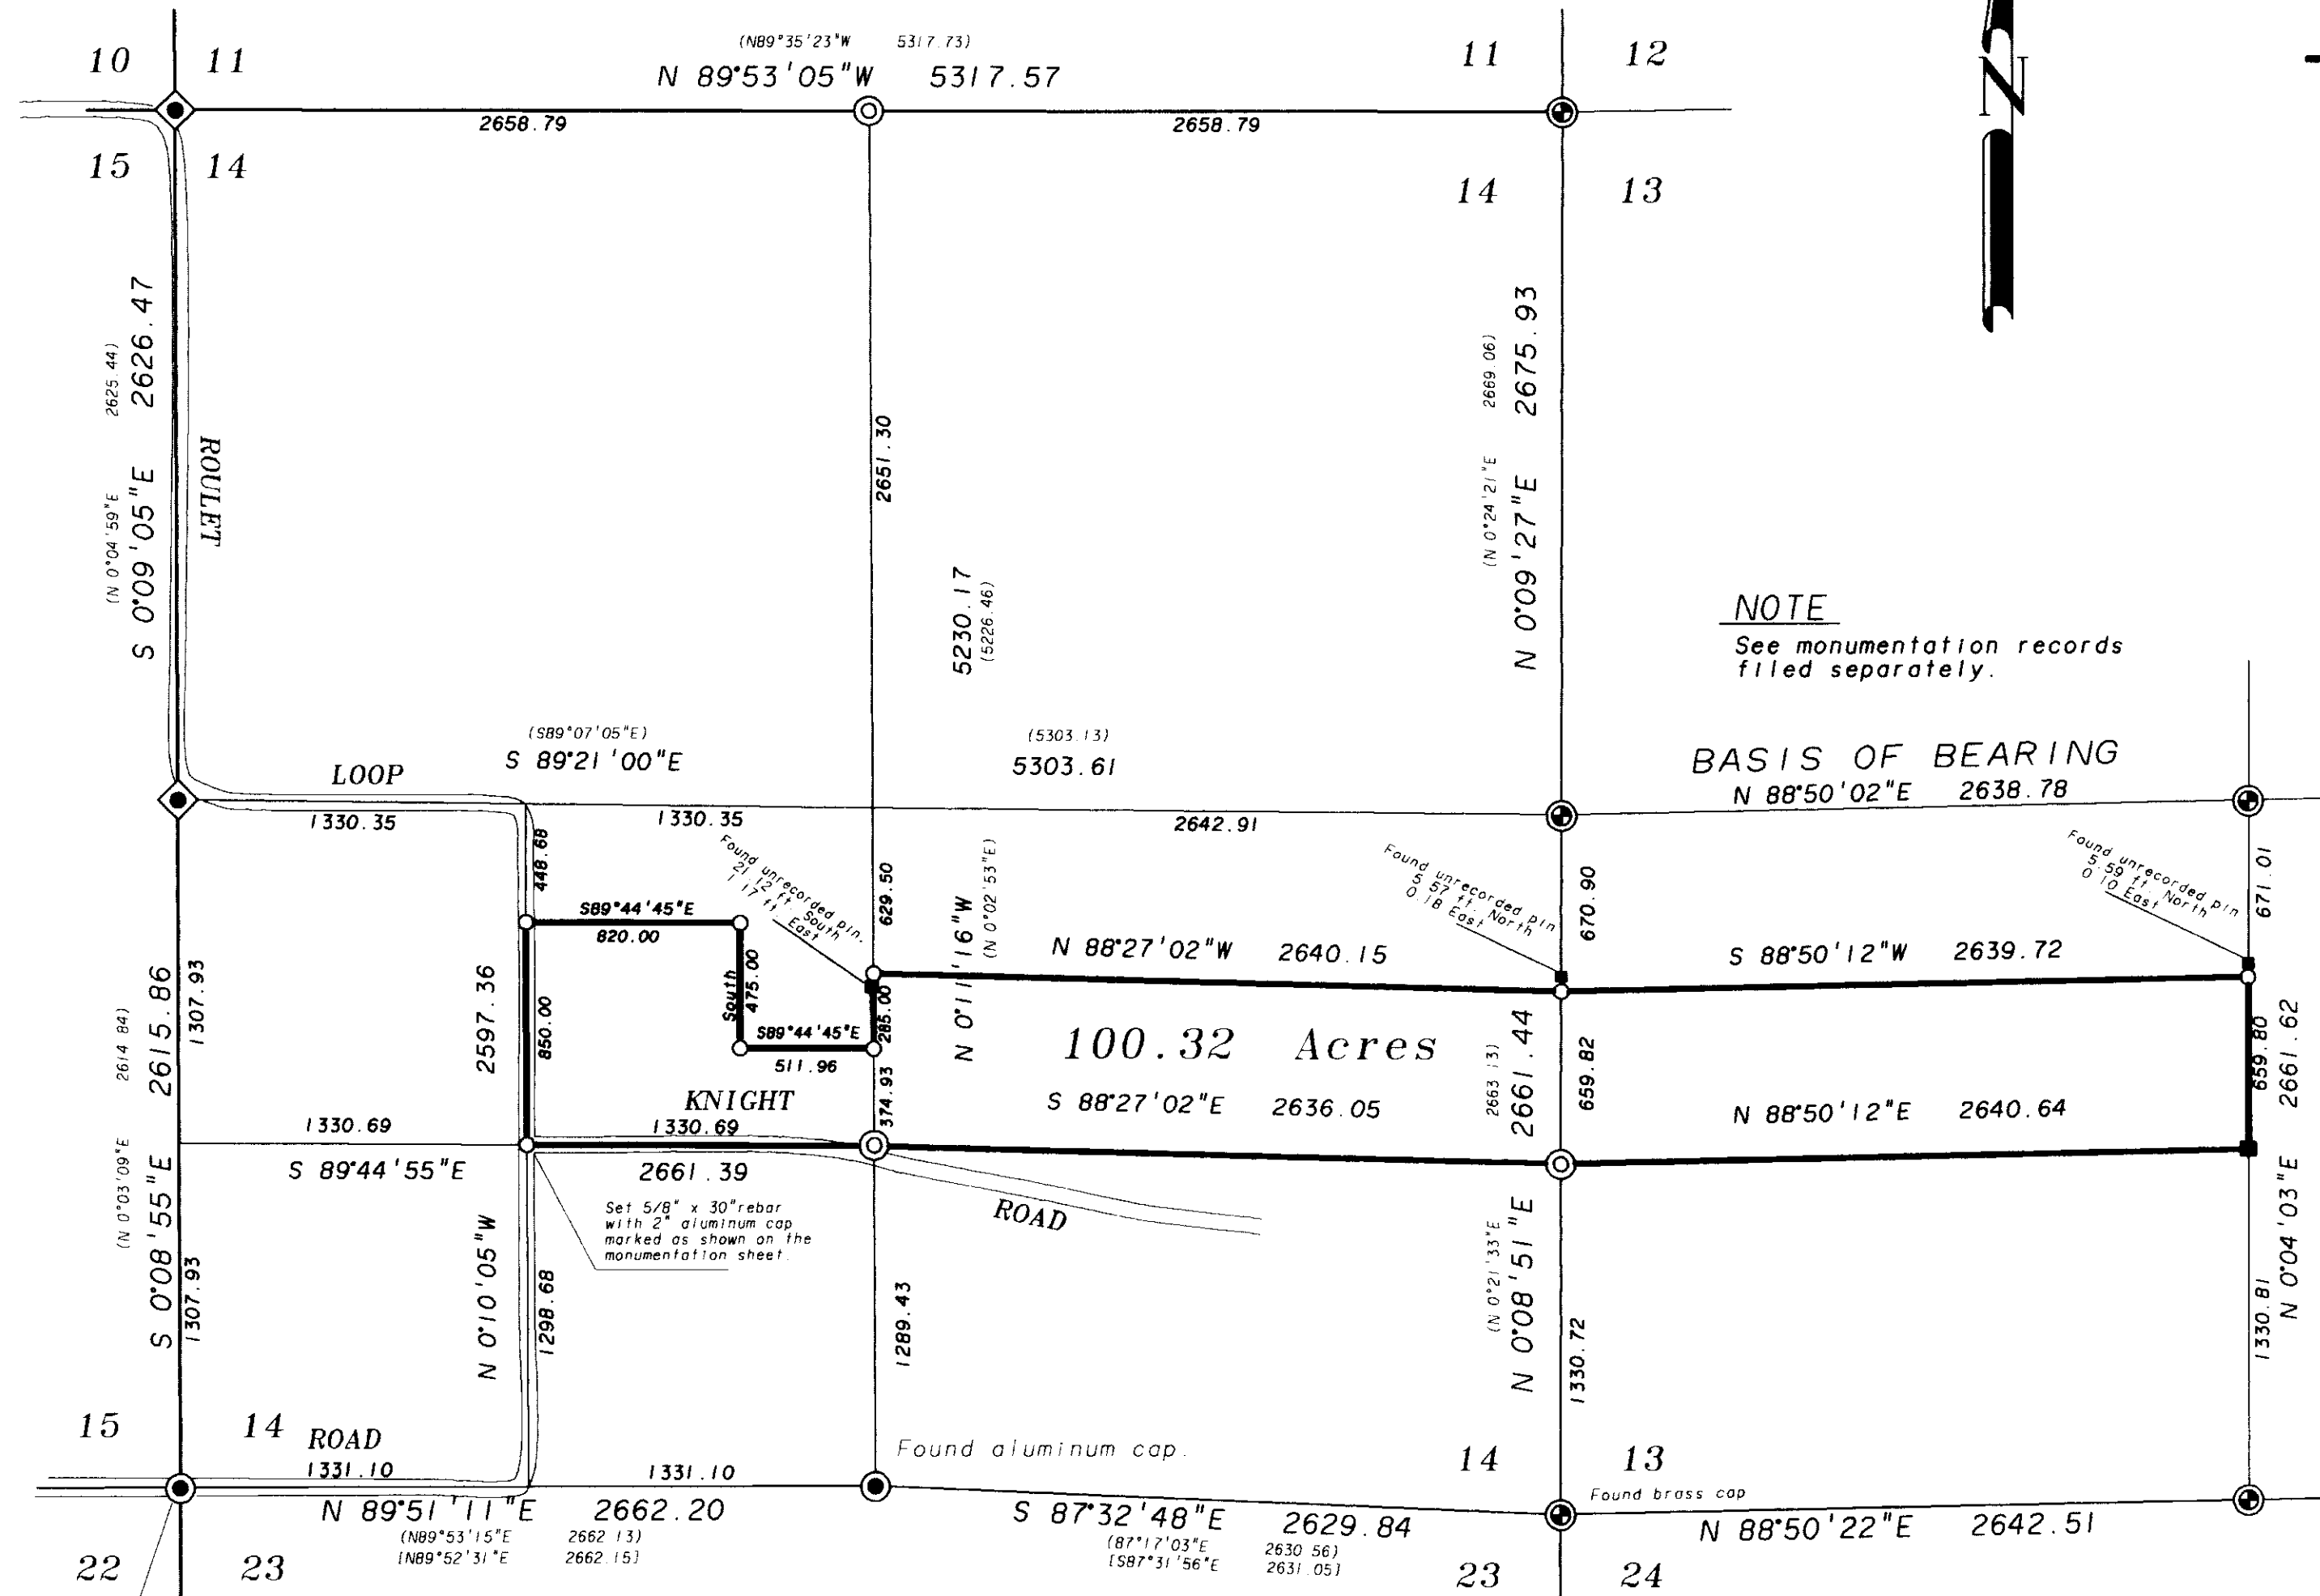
10 11
(N89°35'23"W 5317.73)
N 89°53'05"W 5317.57
11 12
2658.79
2658.79
15 14
14 13
N

(2625.44)
2626.47
(N 0°04'59"E)
S 0°09'05"E
ROULET

2651.30
5230.17
(5226.46)

(2669.06)
2675.93
(N 0°24'21"E)
N 0°09'27"E

NOTE
See monumentation records filed separately.

(S89°07'05"E)
S 89°21'00"E
(5303.13)
5303.61
BASIS OF BEARING
N 88°50'02"E 2638.78
LOOP
1330.35
1330.35
2642.91
448.68
Found unrecorded pin 21.12 ft. South 1.17 ft. East
629.50
N 0°11'16"W
(N 0°02'53"E)
Found unrecorded pin 5.57 ft. North 0.18 East
670.90
Found unrecorded pin 5.59 ft. North 0.10 East
671.01
S89°44'45"E
820.00
South 475.00
S89°44'45"E
511.96
285.00
N 88°27'02"W 2640.15
S 88°50'12"W 2639.72
(2614.84)
2615.86
1307.93
2597.36
850.00
100.32 Acres
(2663.13)
2661.44
659.82
659.80
2661.62
KNIGHT
374.93
S 88°27'02"E 2636.05
N 88°50'12"E 2640.64
1330.69
1330.69
S 89°44'55"E
2661.39
(N 0°03'09"E)
S 0°08'55"E
1307.93
Set 5/8" x 30"rebar with 2" aluminum cap marked as shown on the monumentation sheet.
ROAD
N 0°10'05"W
1298.68
1289.43
(N 0°21'33"E)
N 0°08'51"E
1330.72
1330.81
N 0°04'03"E
Found aluminum cap.
15 14
ROAD
14 13
1331.10
1331.10
Found brass cap
N 89°51'11"E 2662.20
(N89°53'15"E 2662.13)
[N89°52'31"E 2662.15]
S 87°32'48"E 2629.84
(87°17'03"E 2630.56)
[S87°31'56"E 2631.05]
N 88°50'22"E 2642.51
22 23
23 24